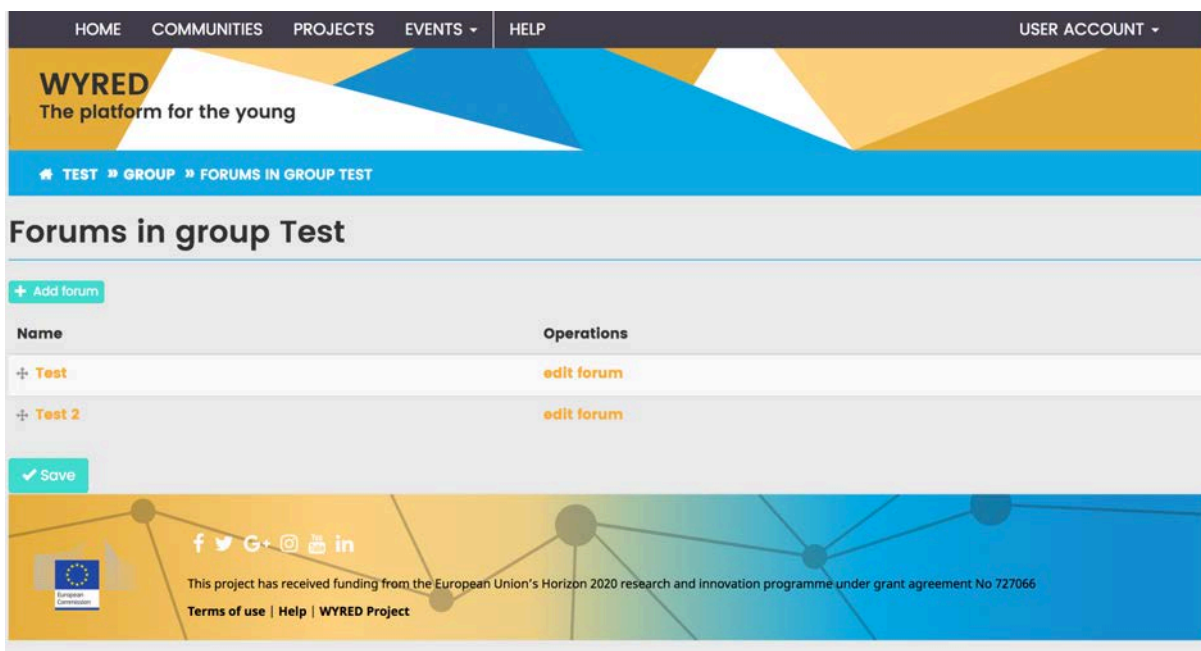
HOME COMMUNITIES PROJECTS EVENTS ▾ HELP USER ACCOUNT ▾

WYRED
The platform for the young

TEST » GROUP » FORUMS IN GROUP TEST

Forums in group Test

+ Add forum

| Name | Operations |
|---|---|
| Test | edit forum |
| Test 2 | edit forum |

✔ Save

European Commission

This project has received funding from the European Union's Horizon 2020 research and innovation programme under grant agreement No 727066

Terms of use | Help | WYRED Project